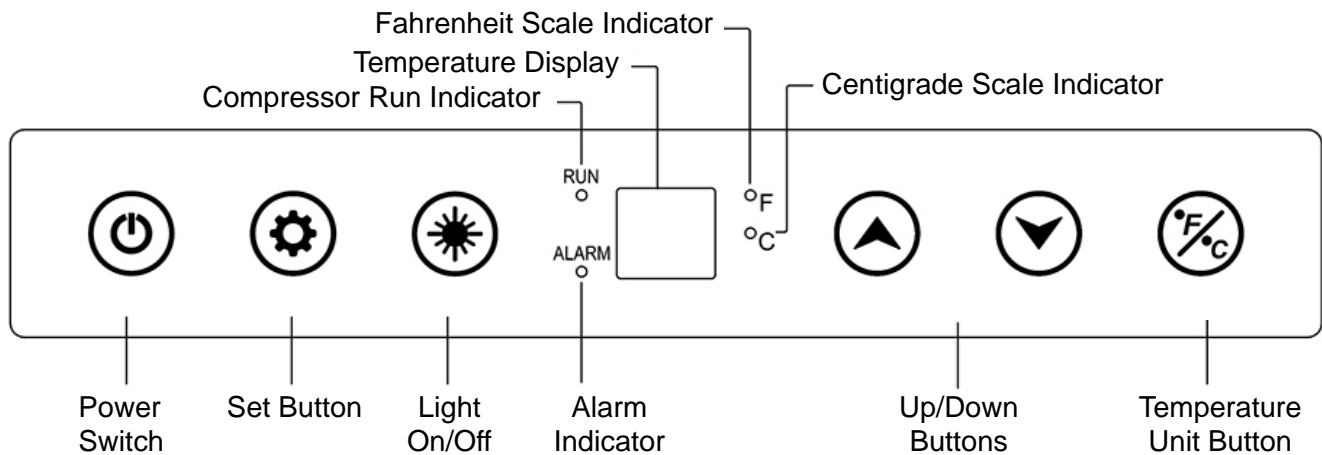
Fahrenheit Scale Indicator
Temperature Display
Compressor Run Indicator
Centigrade Scale Indicator

RUN
ALARM
F
C
°F/°C

Power Switch
Set Button
Light On/Off
Alarm Indicator
Up/Down Buttons
Temperature Unit Button